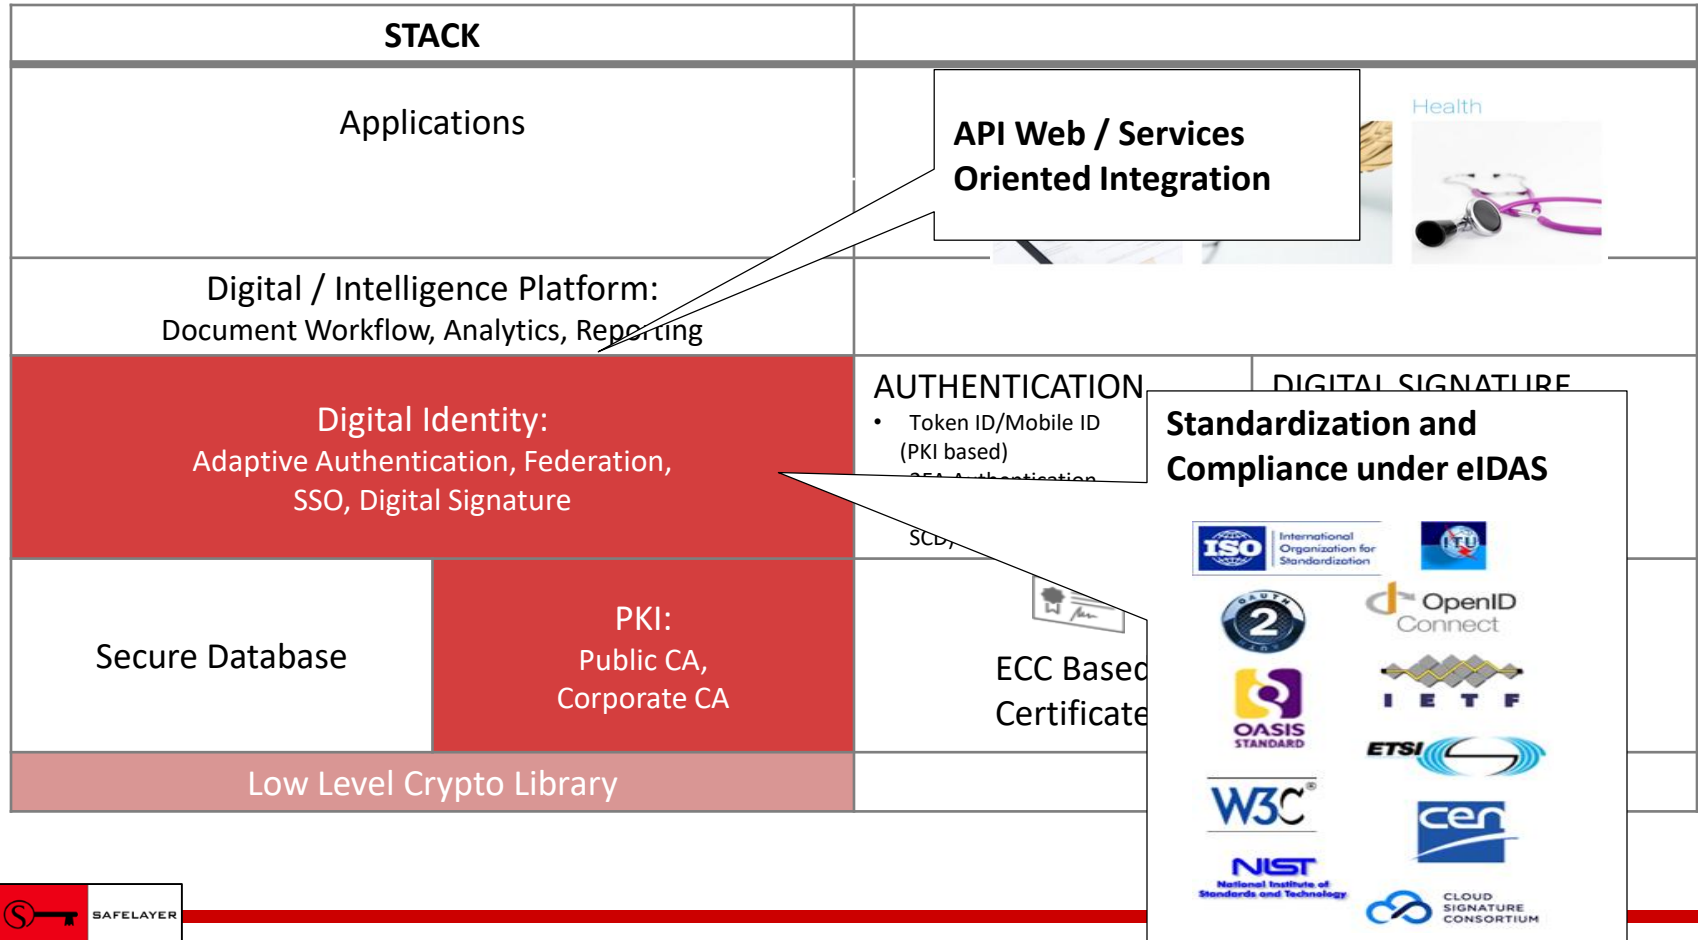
STACK

Applications

API Web / Services Oriented Integration

Health

Digital / Intelligence Platform:
Document Workflow, Analytics, Reporting

Digital Identity:
Adaptive Authentication, Federation, SSO, Digital Signature

AUTHENTICATION
• Token ID/Mobile ID (PKI based)
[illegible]
SCD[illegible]

DIGITAL SIGNATURE

Standardization and Compliance under eIDAS

ISO International Organization for Standardization
ITU
2
OpenID Connect
OASIS STANDARD
I E T F
ETSI
W3C®
cen
NIST National Institute of Standards and Technology
CLOUD SIGNATURE CONSORTIUM

Secure Database

PKI:
Public CA,
Corporate CA

ECC Based
Certificate

Low Level Crypto Library

SAFELAYER